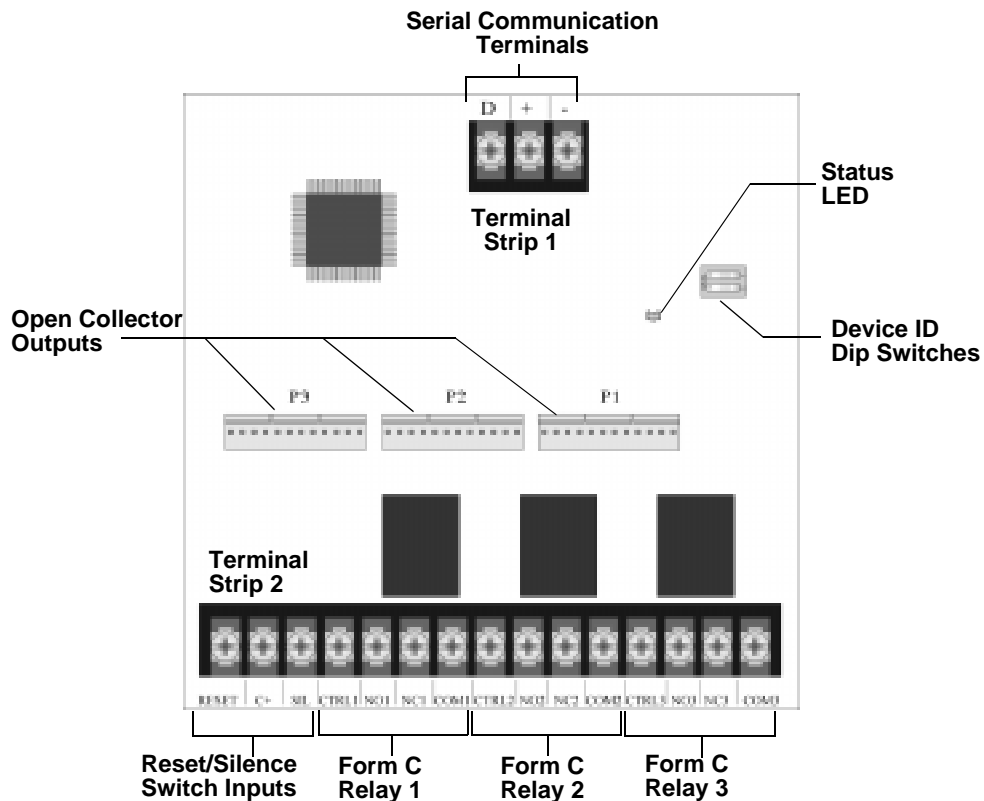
Serial Communication Terminals

D + -

Terminal Strip 1

Status LED

Open Collector Outputs

Device ID Dip Switches

P3 P2 P1

Terminal Strip 2

RESET C+ SIL CTRL1 NO1 NC1 COM1 CTRL2 NO2 NC2 COM2 CTRL3 NO3 NC3 COM3

Reset/Silence Switch Inputs

Form C Relay 1

Form C Relay 2

Form C Relay 3